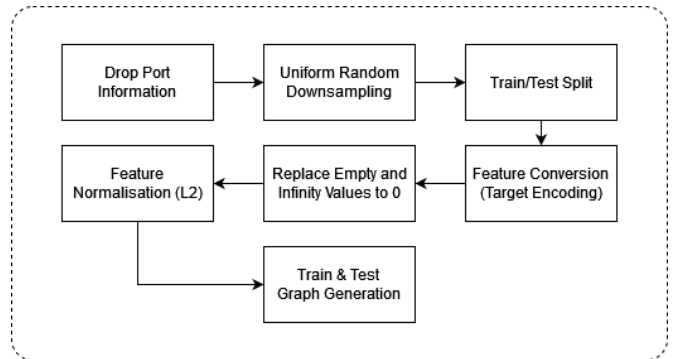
Drop Port Information

Uniform Random Downsampling

Train/Test Split

Feature Conversion (Target Encoding)

Replace Empty and Infinity Values to 0

Feature Normalisation (L2)

Train & Test Graph Generation